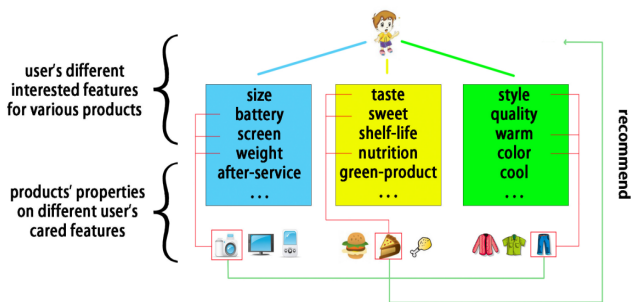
user's different interested features for various products

products' properties on different user's cared features

size
battery
screen
weight
after-service
...

taste
sweet
shelf-life
nutrition
green-product
...

style
quality
warm
color
cool
...

recommend